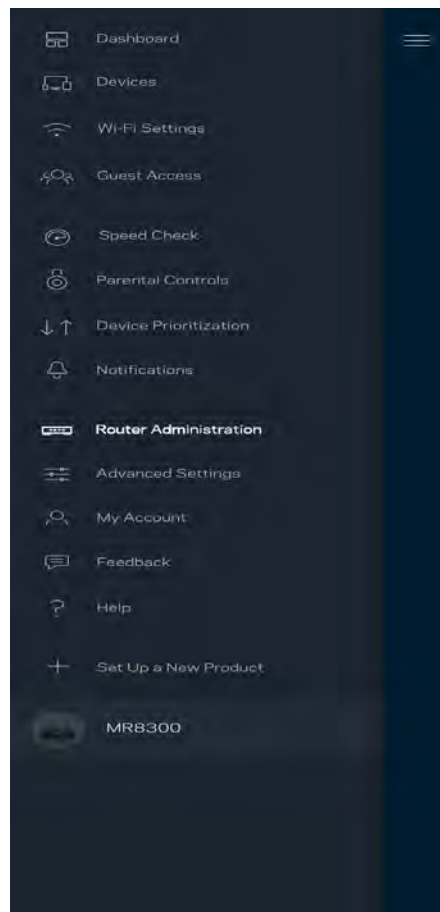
Dashboard

Devices

Wi-Fi Settings

Guest Access

Speed Check

Parental Controls

Device Prioritization

Notifications

Router Administration

Advanced Settings

My Account

Feedback

Help

Set Up a New Product

MR8300